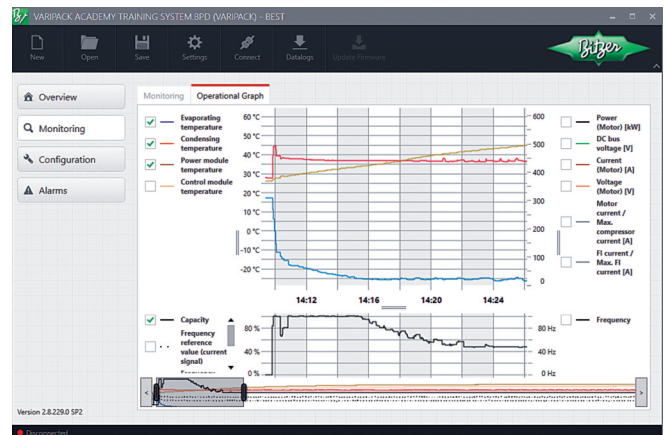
VARIPACK ACADEMY TRAINING SYSTEM.BPD (VARIPACK) - BEST

New Open Save Settings Connect Datalogs Update Firmware

Bitzer

Overview
Monitoring
Configuration
Alarms

Monitoring Operational Graph

Evaporating temperature
Condensing temperature
Power module temperature
Control module temperature

60 °C
50 °C
40 °C
30 °C
20 °C
10 °C
0 °C
-10 °C
-20 °C
-30 °C

600
500
400
300
200
100
0

14:12 14:16 14:20 14:24

Power (Motor) [kW]
DC bus voltage [V]
Current (Motor) [A]
Voltage (Motor) [V]
Motor current / Max. compressor current [A]
FI current / Max. FI current [A]

Capacity
Frequency reference value (current signal)
Frequency

80 %
40 %
0 %

80 Hz
40 Hz
0 Hz

Frequency

Version 2.8.229.0 SP2

Disconnected